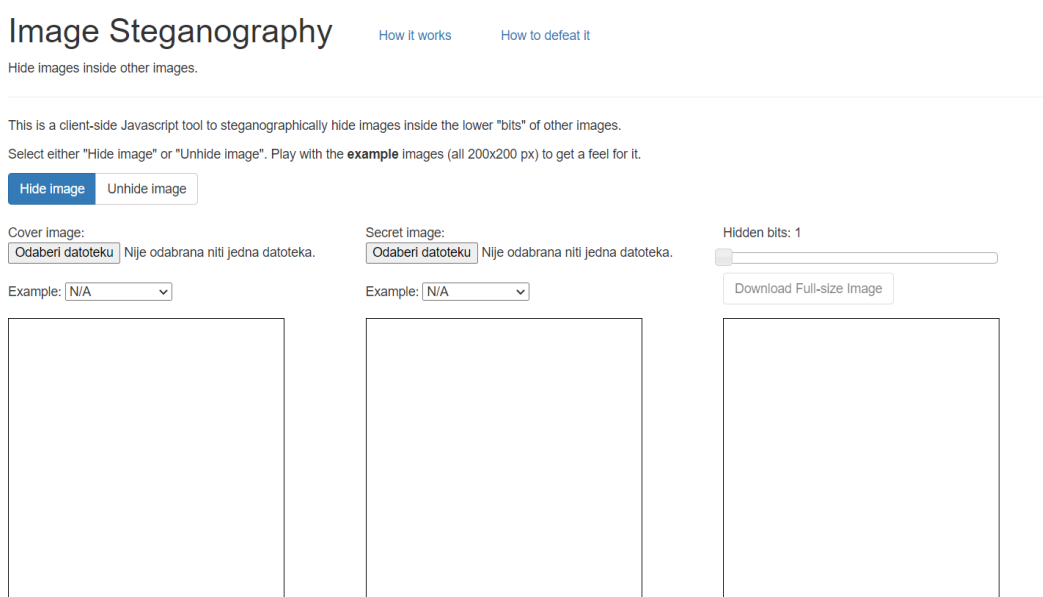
Image Steganography

How it works

How to defeat it

Hide images inside other images.

This is a client-side Javascript tool to steganographically hide images inside the lower "bits" of other images.

Select either "Hide image" or "Unhide image". Play with the **example** images (all 200x200 px) to get a feel for it.

Hide image

Unhide image

Cover image:
Odaberi datoteku Nije odabrana niti jedna datoteka.

Example: N/A

Secret image:
Odaberi datoteku Nije odabrana niti jedna datoteka.

Example: N/A

Hidden bits: 1

Download Full-size Image